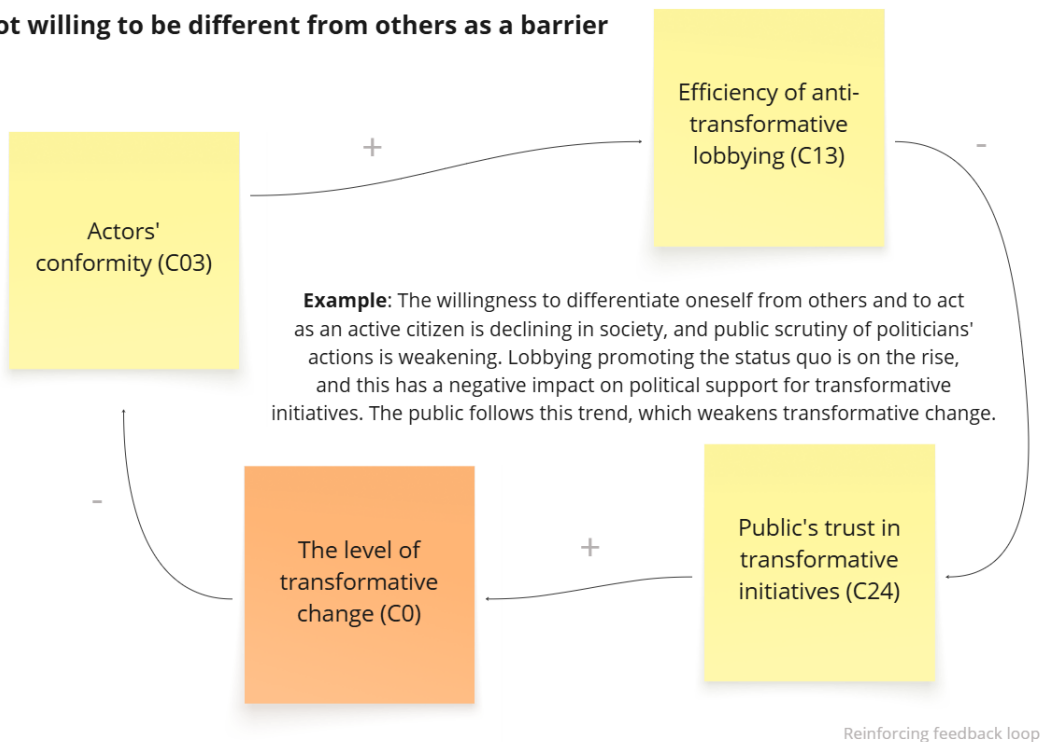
ot willing to be different from others as a barrier

Actors' conformity (C03)

+

Efficiency of anti-transformative lobbying (C13)

-

**Example**: The willingness to differentiate oneself from others and to act as an active citizen is declining in society, and public scrutiny of politicians' actions is weakening. Lobbying promoting the status quo is on the rise, and this has a negative impact on political support for transformative initiatives. The public follows this trend, which weakens transformative change.

-

The level of transformative change (C0)

+

Public's trust in transformative initiatives (C24)

Reinforcing feedback loop